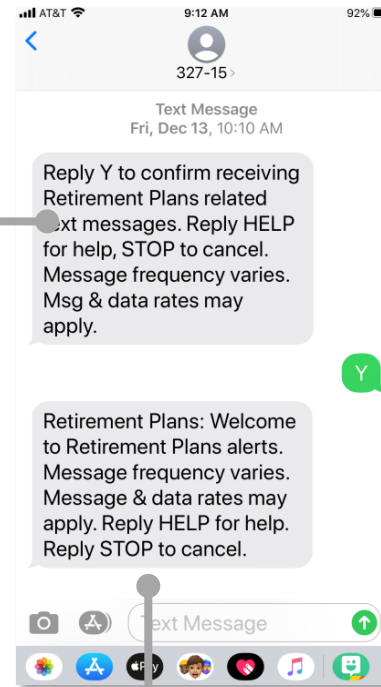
AT&T 9:12 AM 92%

327-15 >

Text Message
Fri, Dec 13, 10:10 AM

Reply Y to confirm receiving Retirement Plans related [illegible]ext messages. Reply HELP for help, STOP to cancel. Message frequency varies. Msg & data rates may apply.

Y

Retirement Plans: Welcome to Retirement Plans alerts. Message frequency varies. Message & data rates may apply. Reply HELP for help. Reply STOP to cancel.

Text Message

Pay